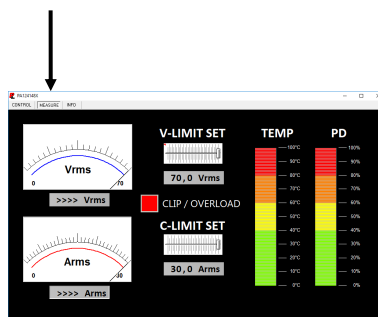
PA1247455

CONTROL MEASURE INFO

Vrms
0
70
>>>> Vrms

V-LIMIT SET
70,0 Vrms

CLIP / OVERLOAD

C-LIMIT SET
30,0 Arms

Arms
0
30
>>>> Arms

TEMP
100°C
90°C
80°C
70°C
60°C
50°C
40°C
30°C
20°C
10°C
0°C

PD
100%
90%
80%
70%
60%
50%
40%
30%
20%
10%
0%